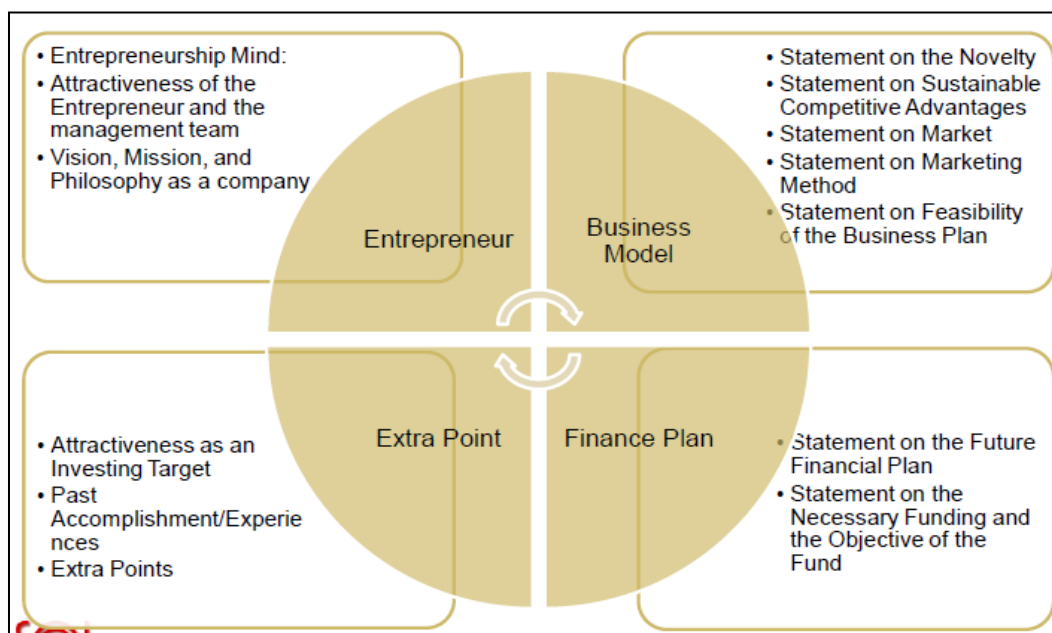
• Entrepreneurship Mind:
• Attractiveness of the Entrepreneur and the management team
• Vision, Mission, and Philosophy as a company

• Statement on the Novelty
• Statement on Sustainable Competitive Advantages
• Statement on Market
• Statement on Marketing Method
• Statement on Feasibility of the Business Plan

Entrepreneur

Business Model

Extra Point

Finance Plan

• Attractiveness as an Investing Target
• Past Accomplishment/Experiences
• Extra Points

• Statement on the Future Financial Plan
• Statement on the Necessary Funding and the Objective of the Fund